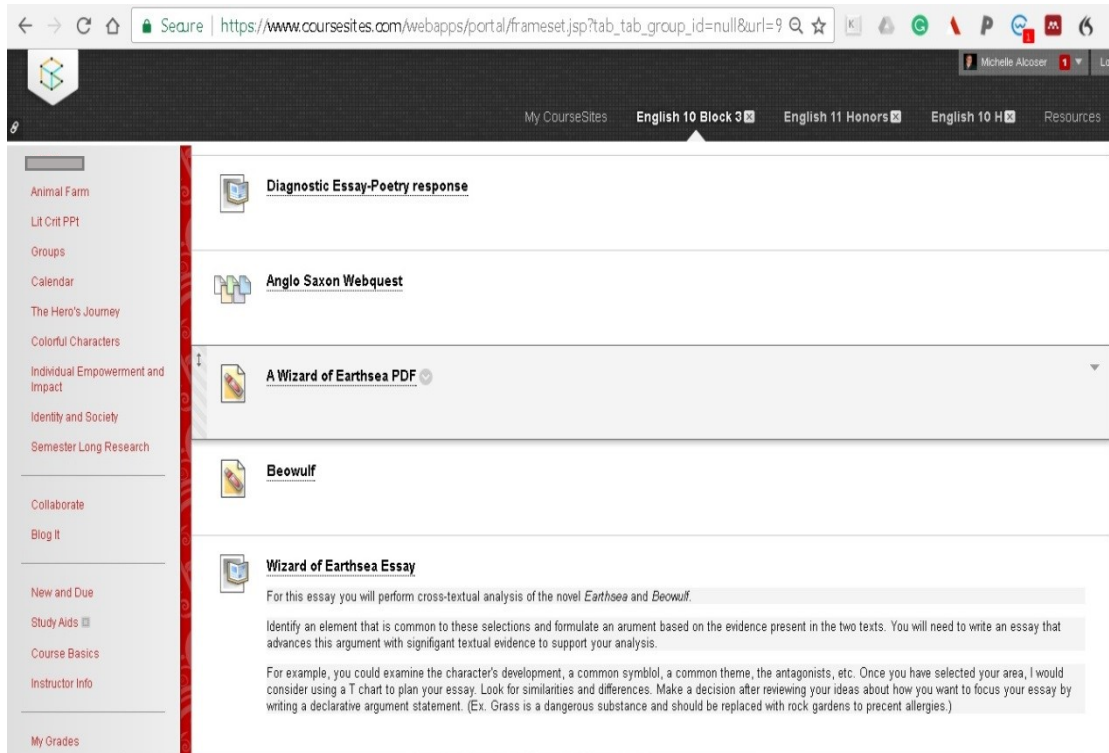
Secure | https://www.coursesites.com/webapps/portal/frameset.jsp?tab_tab_group_id=null&url=9

Michelle Alcoser 1 Lo

My CourseSites English 10 Block 3 English 11 Honors English 10 H Resources

Animal Farm
Lit Crit PPt
Groups
Calendar
The Hero's Journey
Colorful Characters
Individual Empowerment and Impact
Identity and Society
Semester Long Research

Collaborate
Blog It

New and Due
Study Aids
Course Basics
Instructor Info

My Grades

Diagnostic Essay-Poetry response

Anglo Saxon Webquest

A Wizard of Earthsea PDF

Beowulf

Wizard of Earthsea Essay

For this essay you will perform cross-textual analysis of the novel *Earthsea* and *Beowulf*.

Identify an element that is common to these selections and formulate an arument based on the evidence present in the two texts. You will need to write an essay that advances this argument with signifigant textual evidence to support your analysis.

For example, you could examine the character's development, a common symblol, a common theme, the antagonists, etc. Once you have selected your area, I would consider using a T chart to plan your essay. Look for similarities and differences. Make a decision after reviewing your ideas about how you want to focus your essay by writing a declarative argument statement. (Ex. Grass is a dangerous substance and should be replaced with rock gardens to precent allergies.)